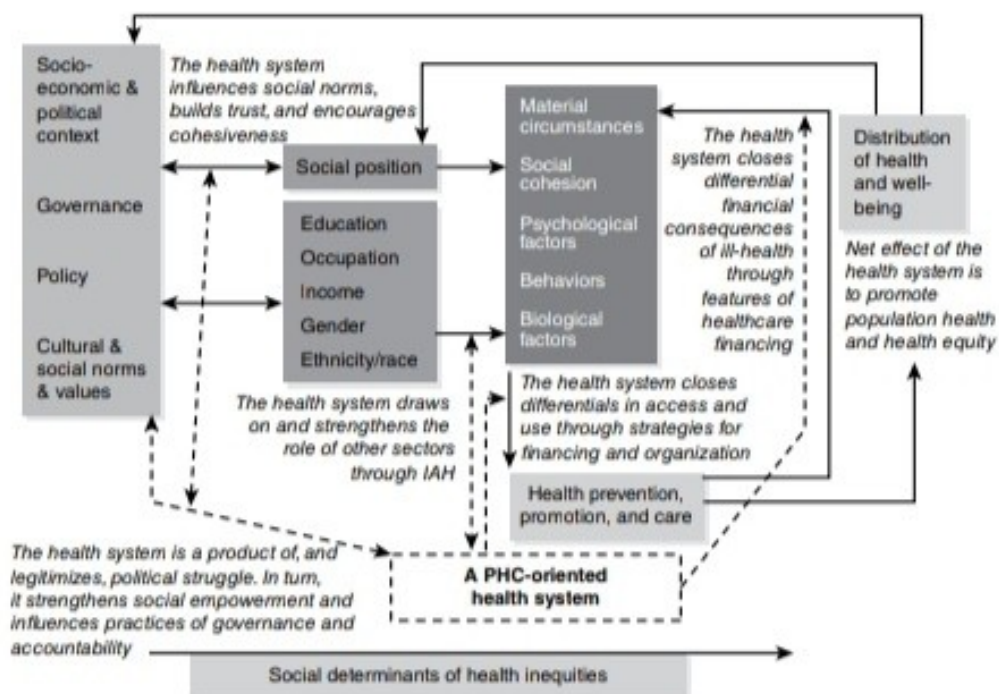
Socio-economic & political context

Governance

Policy

Cultural & social norms & values

The health system influences social norms, builds trust, and encourages cohesiveness

Social position

Education

Occupation

Income

Gender

Ethnicity/race

Material circumstances

Social cohesion

Psychological factors

Behaviors

Biological factors

The health system closes differential financial consequences of ill-health through features of healthcare financing

Distribution of health and well-being

Net effect of the health system is to promote population health and health equity

The health system draws on and strengthens the role of other sectors through IAH

The health system closes differentials in access and use through strategies for financing and organization

Health prevention, promotion, and care

The health system is a product of, and legitimizes, political struggle. In turn, it strengthens social empowerment and influences practices of governance and accountability

A PHC-oriented health system

Social determinants of health inequities